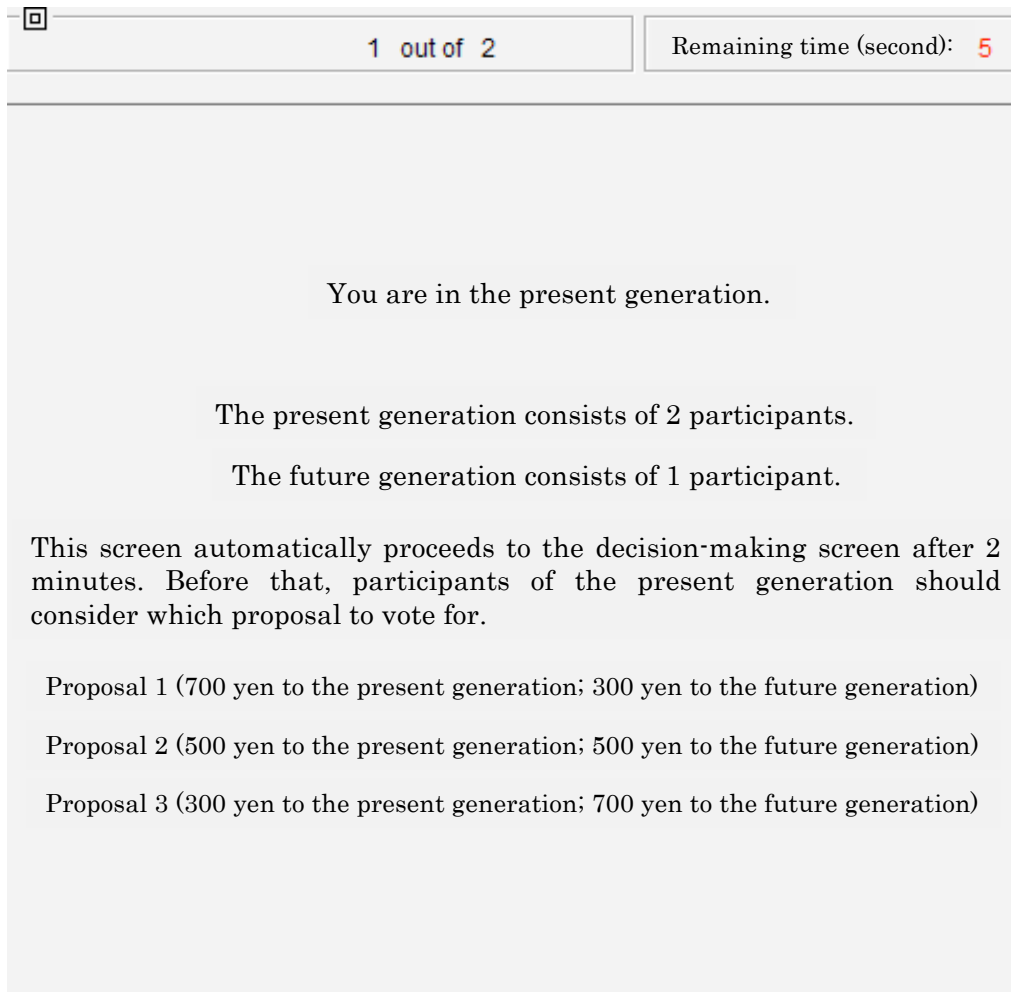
1 out of 2

Remaining time (second): 5

You are in the present generation.

The present generation consists of 2 participants.

The future generation consists of 1 participant.

This screen automatically proceeds to the decision-making screen after 2 minutes. Before that, participants of the present generation should consider which proposal to vote for.

Proposal 1 (700 yen to the present generation; 300 yen to the future generation)

Proposal 2 (500 yen to the present generation; 500 yen to the future generation)

Proposal 3 (300 yen to the present generation; 700 yen to the future generation)